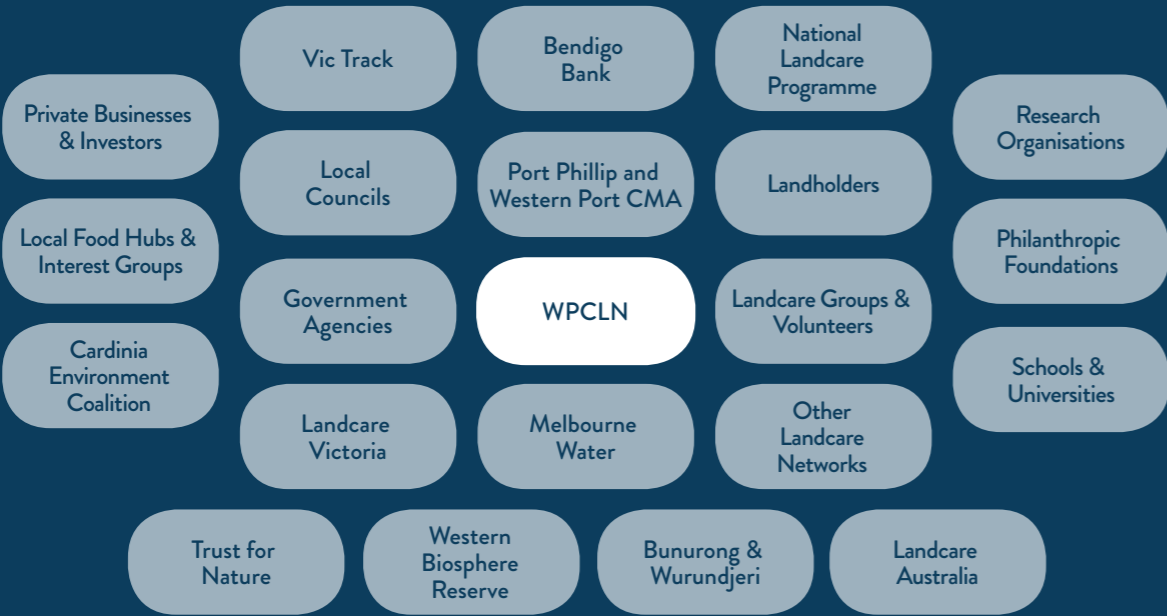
Vic Track

Bendigo Bank

National Landcare Programme

Private Businesses & Investors

Research Organisations

Local Councils

Port Phillip and Western Port CMA

Landholders

Local Food Hubs & Interest Groups

Philanthropic Foundations

Government Agencies

WPCLN

Landcare Groups & Volunteers

Cardinia Environment Coalition

Schools & Universities

Landcare Victoria

Melbourne Water

Other Landcare Networks

Trust for Nature

Western Biosphere Reserve

Bunurong & Wurundjeri

Landcare Australia